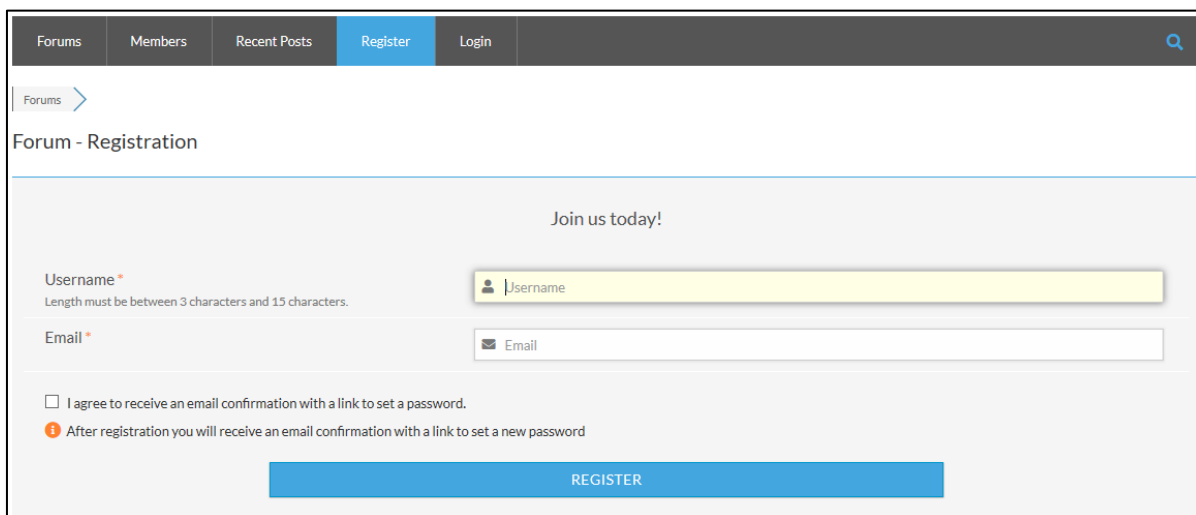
Forums Members Recent Posts Register Login

Forums

Forum - Registration

Join us today!

Username *
Length must be between 3 characters and 15 characters.

Username

Email *

Email

I agree to receive an email confirmation with a link to set a password.

After registration you will receive an email confirmation with a link to set a new password

REGISTER